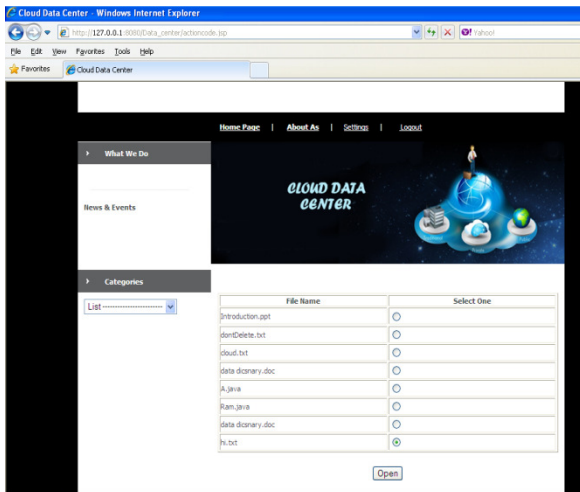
Cloud Data Center - Windows Internet Explorer

http://127.0.0.1:8080/Data_center/actioncode.jsp

Yahoo!

File Edit View Favorites Tools Help

Favorites Cloud Data Center

Home Page | About As | Settings | Logout

What We Do

News & Events

CLOUD DATA CENTER

Categories

List ------------------------

| File Name | Select One |
|---|---|
| Introduction.ppt | |
| dontDelete.txt | |
| cloud.txt | |
| data dicsnary.doc | |
| A.java | |
| Ram.java | |
| data dicsnary.doc | |
| hi.txt | |

Open